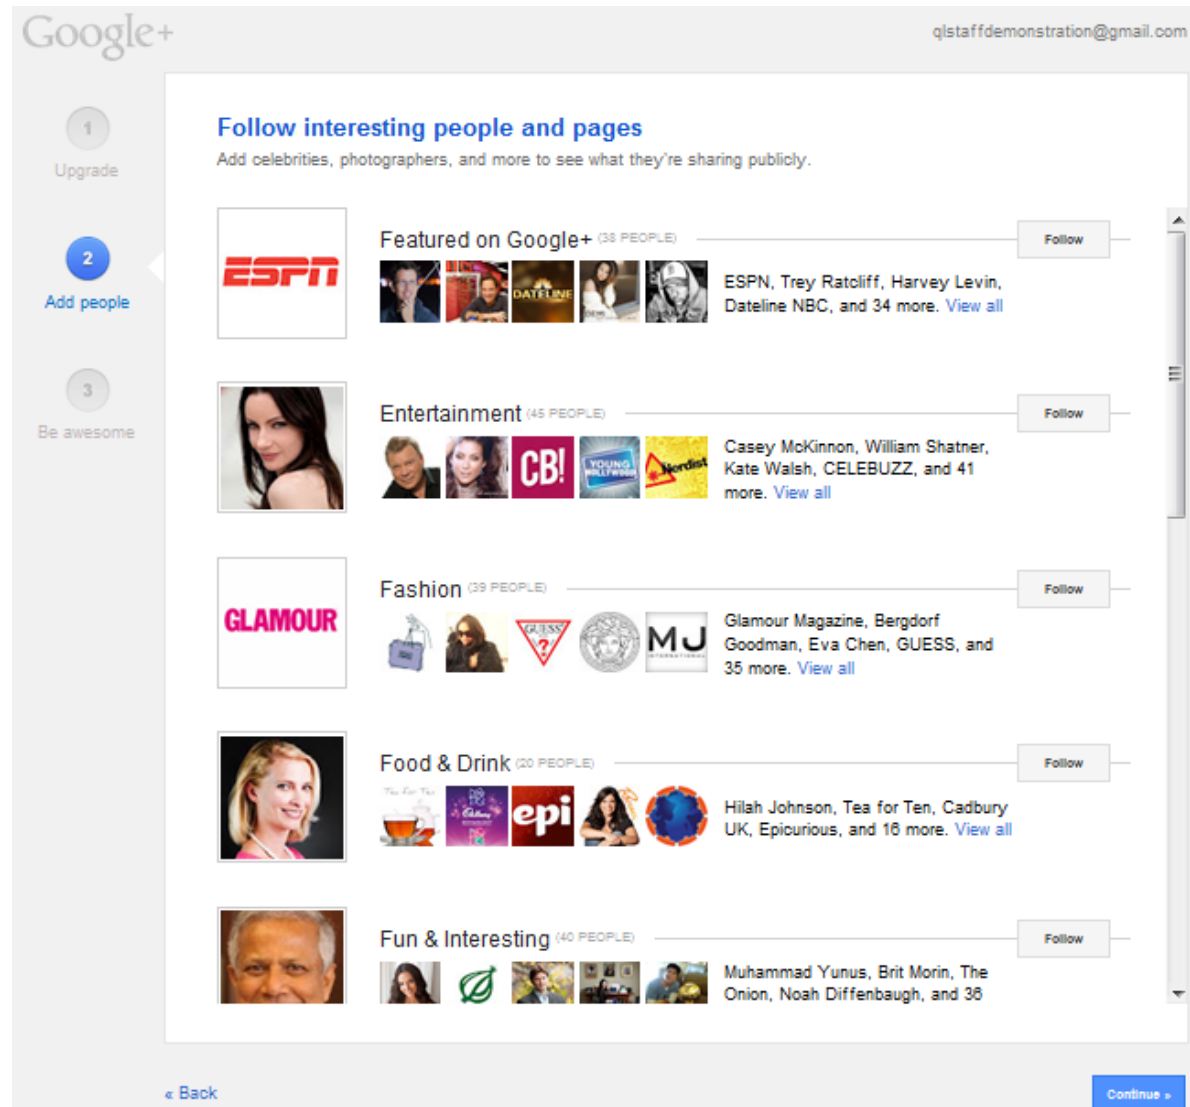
Google+

qlstaffdemonstration@gmail.com

1
Upgrade

2
Add people

3
Be awesome

Follow interesting people and pages
Add celebrities, photographers, and more to see what they're sharing publicly.

ESPN

Featured on Google+ (38 PEOPLE)
Follow
DATELINE
ESPN, Trey Ratcliff, Harvey Levin, Dateline NBC, and 34 more. View all

Entertainment (45 PEOPLE)
Follow
CB! YOUNG HOLLYWOOD Nerdist
Casey McKinnon, William Shatner, Kate Walsh, CELEBUZZ, and 41 more. View all

GLAMOUR

Fashion (39 PEOPLE)
Follow
GUESS MJ
Glamour Magazine, Bergdorf Goodman, Eva Chen, GUESS, and 35 more. View all

Food & Drink (20 PEOPLE)
Follow
epi
Hilah Johnson, Tea for Ten, Cadbury UK, Epicurious, and 16 more. View all

Fun & Interesting (40 PEOPLE)
Follow
Muhammad Yunus, Brit Morin, The Onion, Noah Diffenbaugh, and 36

« Back

Continue »